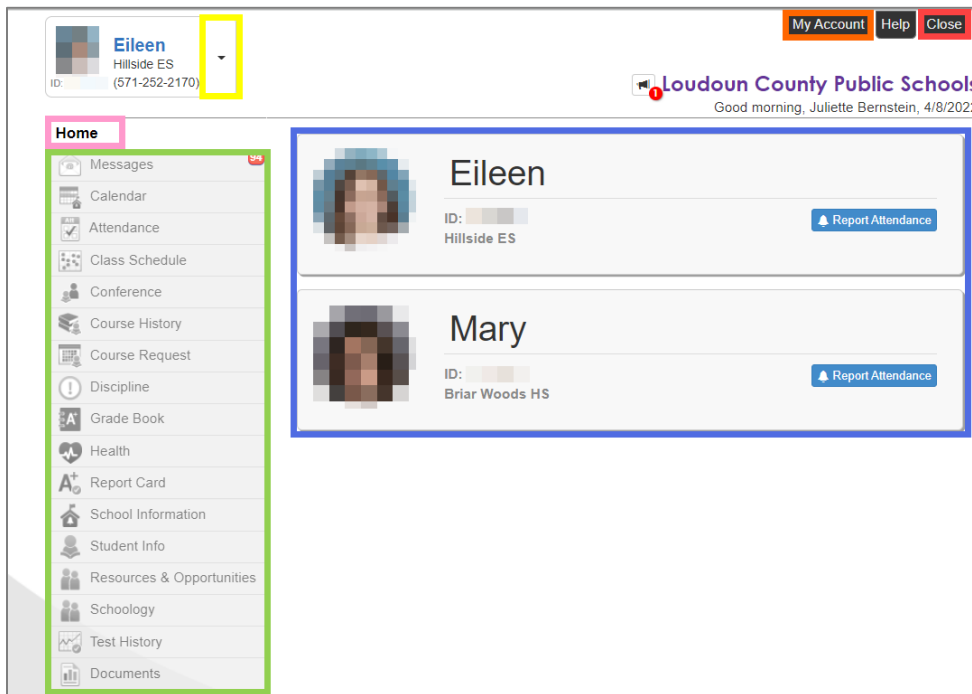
Eileen
Hillside ES
ID: (571-252-2170)

My Account Help Close

1 Loudoun County Public Schools
Good morning, Juliette Bernstein, 4/8/202

Home

Messages 94
Calendar
Attendance
Class Schedule
Conference
Course History
Course Request
Discipline
Grade Book
Health
Report Card
School Information
Student Info
Resources & Opportunities
Schoology
Test History
Documents

Eileen
ID:
Hillside ES
Report Attendance

Mary
ID:
Briar Woods HS
Report Attendance